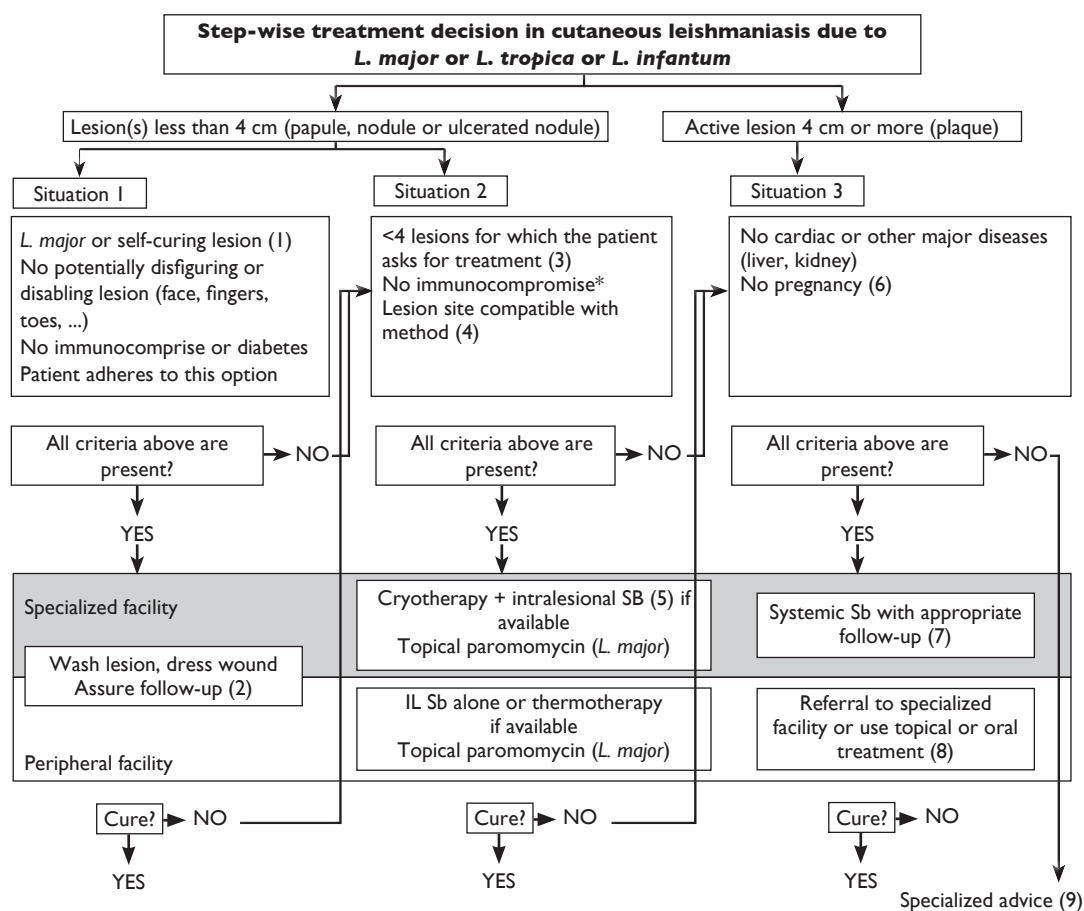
**Step-wise treatment decision in cutaneous leishmaniasis due to *L. major* or *L. tropica* or *L. infantum***

Lesion(s) less than 4 cm (papule, nodule or ulcerated nodule)

Active lesion 4 cm or more (plaque)

Situation 1

Situation 2

Situation 3

*L. major* or self-curing lesion (1)
No potentially disfiguring or disabling lesion (face, fingers, toes, ...)
No immunocomprise or diabetes
Patient adheres to this option

<4 lesions for which the patient asks for treatment (3)
No immunocompromise*
Lesion site compatible with method (4)

No cardiac or other major diseases (liver, kidney)
No pregnancy (6)

All criteria above are present? NO

YES

All criteria above are present? NO

YES

All criteria above are present? NO

YES

Specialized facility

Cryotherapy + intralesional SB (5) if available
Topical paromomycin (*L. major*)

Systemic Sb with appropriate follow-up (7)

Wash lesion, dress wound
Assure follow-up (2)

IL Sb alone or thermotherapy if available
Topical paromomycin (*L. major*)

Referral to specialized facility or use topical or oral treatment (8)

Peripheral facility

Cure? NO

YES

Cure? NO

YES

Cure? NO

YES

Specialized advice (9)